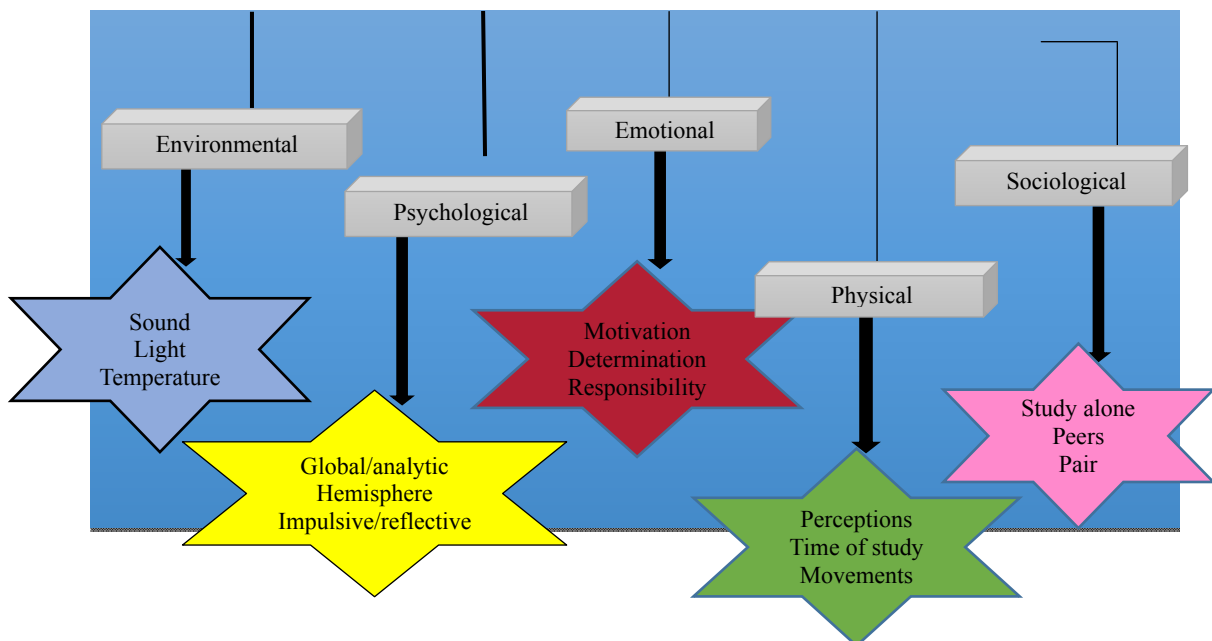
Environmental

Sound
Light
Temperature

Psychological

Global/analytic
Hemisphere
Impulsive/reflective

Emotional

Motivation
Determination
Responsibility

Physical

Perceptions
Time of study
Movements

Sociological

Study alone
Peers
Pair